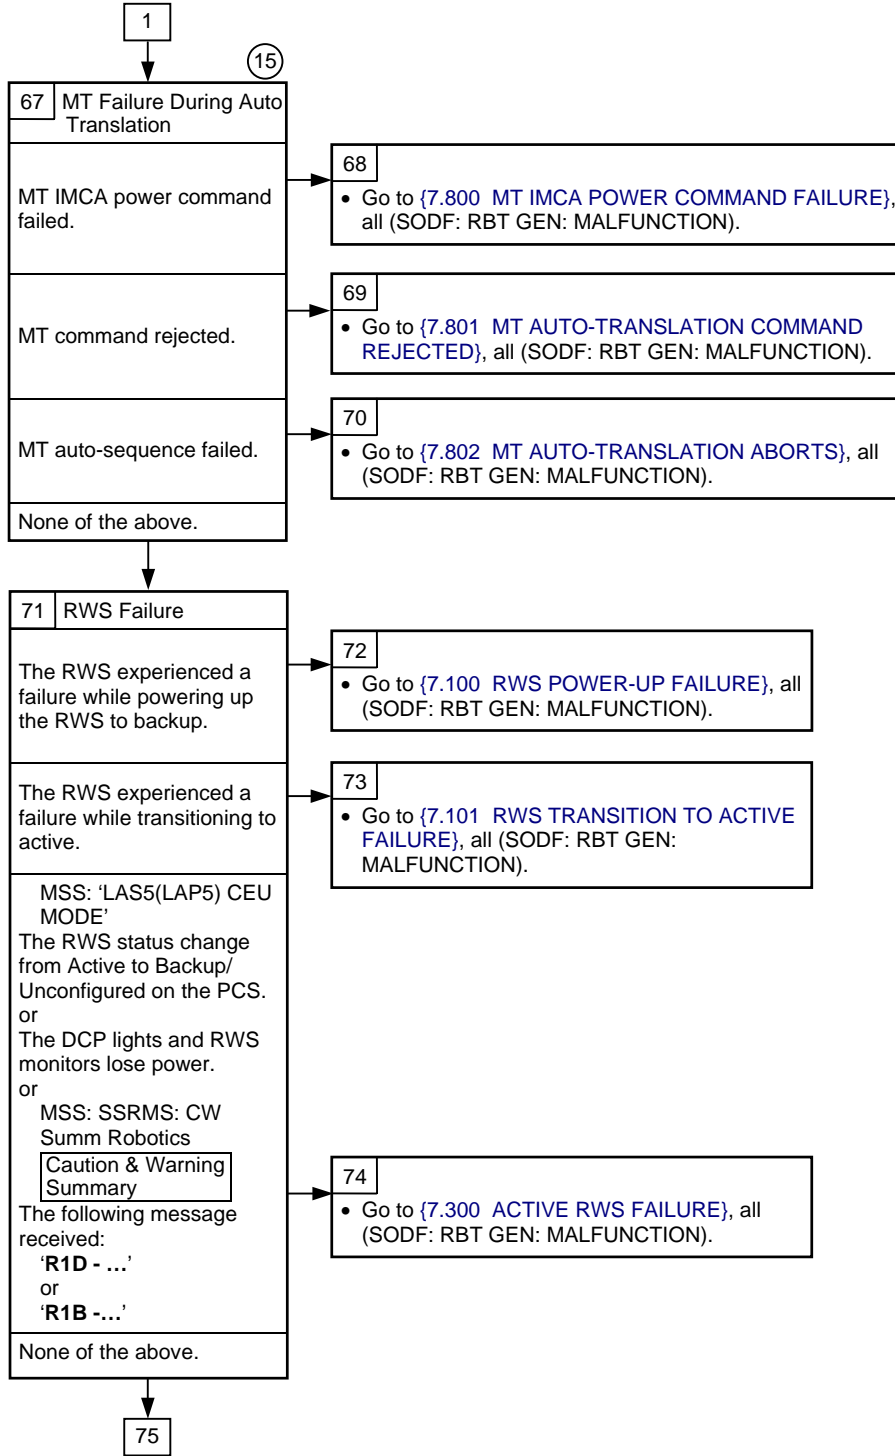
1

15

67 MT Failure During Auto Translation

MT IMCA power command failed.

68
• Go to {7.800 MT IMCA POWER COMMAND FAILURE}, all (SODF: RBT GEN: MALFUNCTION).

MT command rejected.

69
• Go to {7.801 MT AUTO-TRANSLATION COMMAND REJECTED}, all (SODF: RBT GEN: MALFUNCTION).

MT auto-sequence failed.

70
• Go to {7.802 MT AUTO-TRANSLATION ABORTS}, all (SODF: RBT GEN: MALFUNCTION).

None of the above.

71 RWS Failure

The RWS experienced a failure while powering up the RWS to backup.

72
• Go to {7.100 RWS POWER-UP FAILURE}, all (SODF: RBT GEN: MALFUNCTION).

The RWS experienced a failure while transitioning to active.

73
• Go to {7.101 RWS TRANSITION TO ACTIVE FAILURE}, all (SODF: RBT GEN: MALFUNCTION).

MSS: 'LAS5(LAP5) CEU MODE'
The RWS status change from Active to Backup/ Unconfigured on the PCS.
or
The DCP lights and RWS monitors lose power.
or
MSS: SSRMS: CW Summ Robotics
Caution & Warning Summary
The following message received:
'**R1D - …**'
or
'**R1B -…**'

74
• Go to {7.300 ACTIVE RWS FAILURE}, all (SODF: RBT GEN: MALFUNCTION).

None of the above.

75